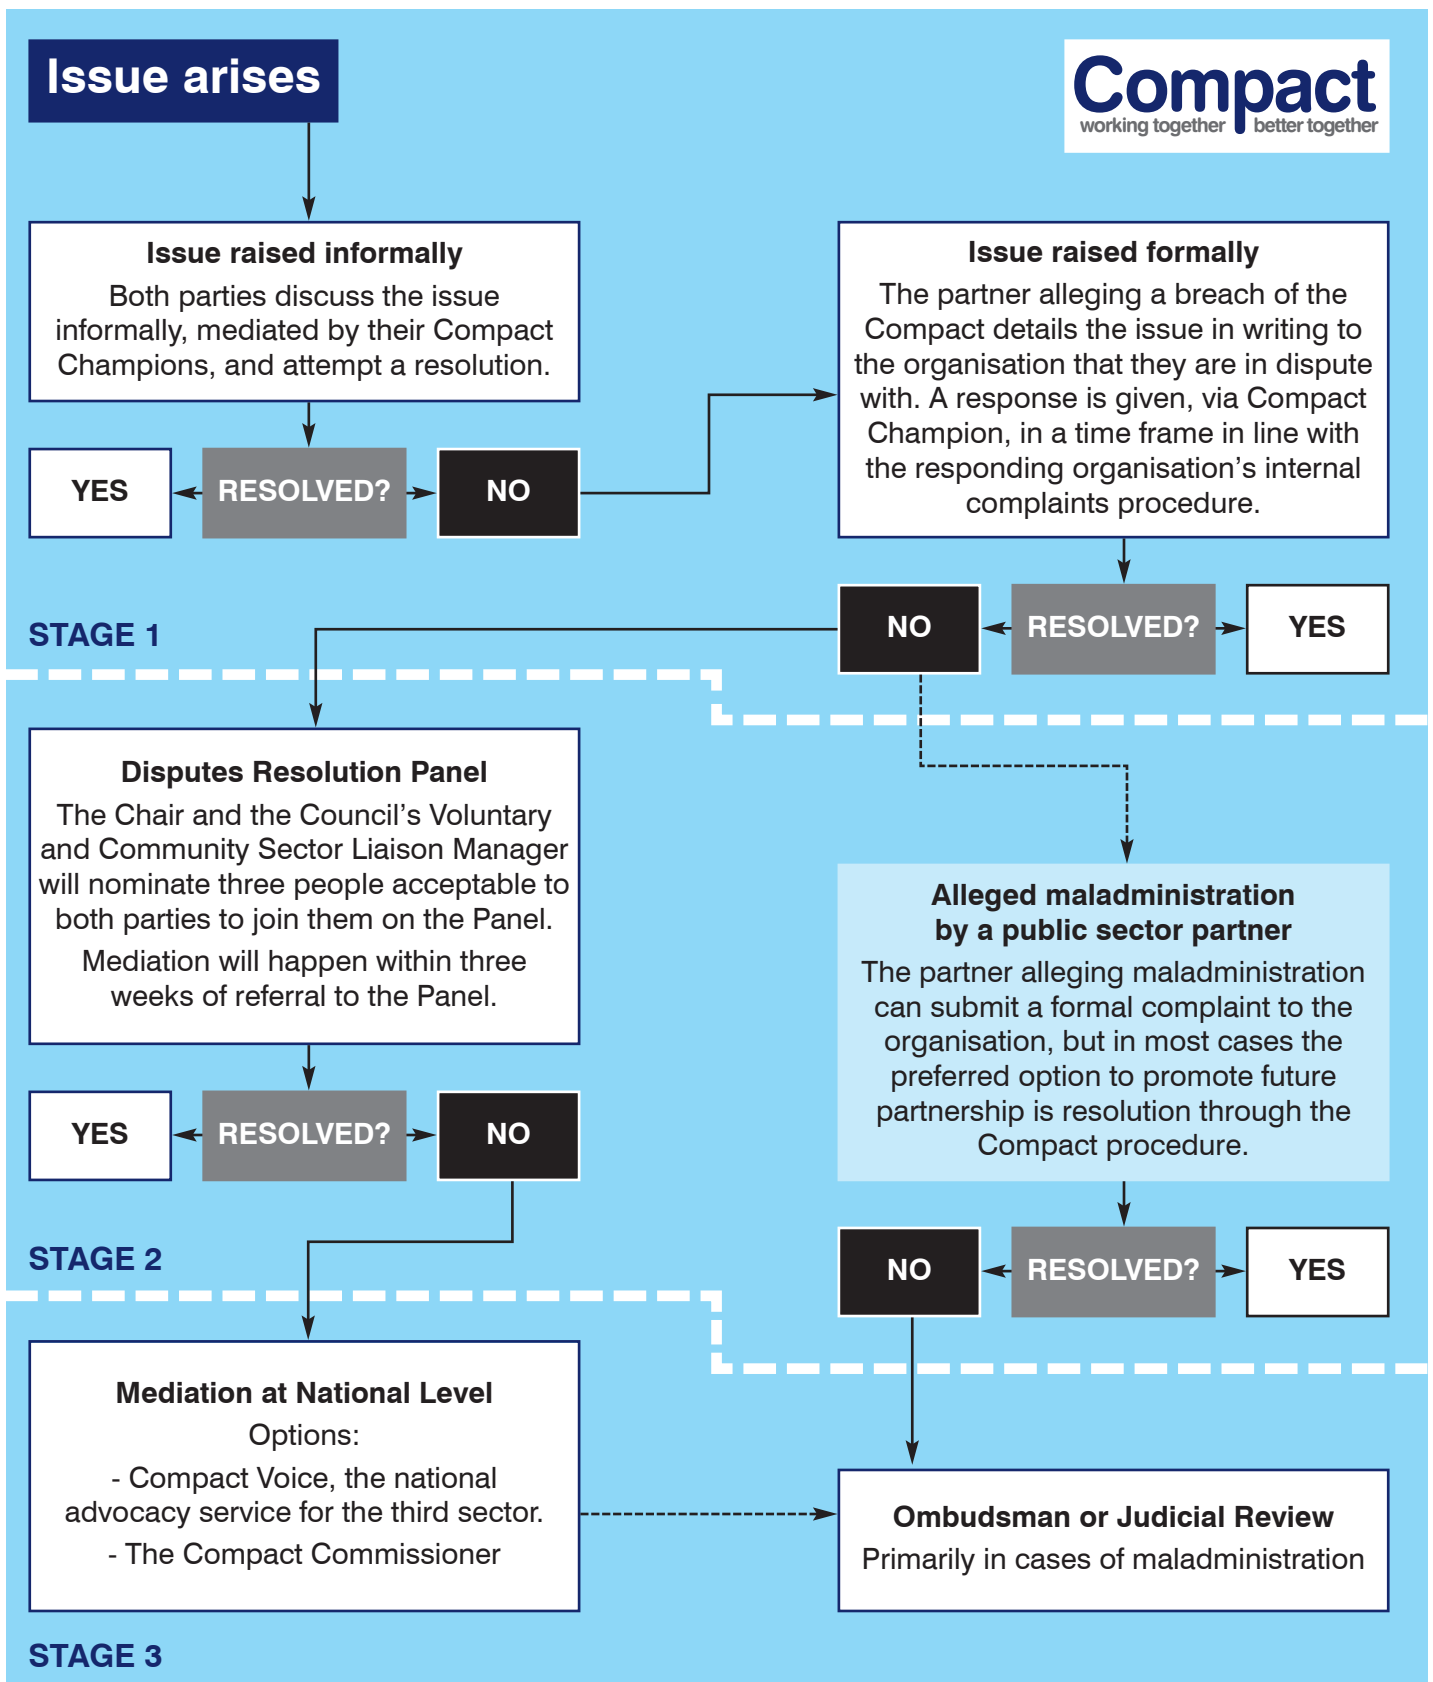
Issue arises

Compact
working together better together

Issue raised informally
Both parties discuss the issue informally, mediated by their Compact Champions, and attempt a resolution.

YES
RESOLVED?
NO

Issue raised formally
The partner alleging a breach of the Compact details the issue in writing to the organisation that they are in dispute with. A response is given, via Compact Champion, in a time frame in line with the responding organisation's internal complaints procedure.

NO
RESOLVED?
YES

STAGE 1

Disputes Resolution Panel
The Chair and the Council's Voluntary and Community Sector Liaison Manager will nominate three people acceptable to both parties to join them on the Panel.
Mediation will happen within three weeks of referral to the Panel.

Alleged maladministration by a public sector partner
The partner alleging maladministration can submit a formal complaint to the organisation, but in most cases the preferred option to promote future partnership is resolution through the Compact procedure.

YES
RESOLVED?
NO

NO
RESOLVED?
YES

STAGE 2

Mediation at National Level
Options:
- Compact Voice, the national advocacy service for the third sector.
- The Compact Commissioner

Ombudsman or Judicial Review
Primarily in cases of maladministration

STAGE 3